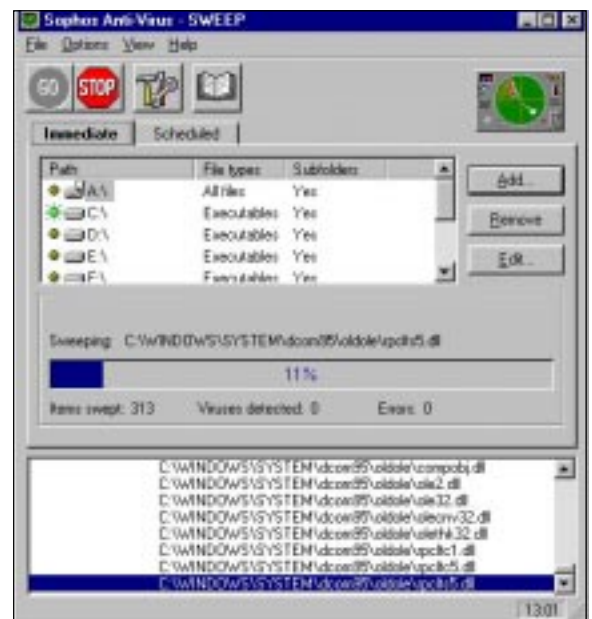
Sophos Anti-Virus - SWEEP

File Options View Help

GO STOP

Immediate Scheduled

| Path | File types | Subfolders |
|---|---|---|
| A:\ | All files | Yes |
| C:\ | Executables | Yes |
| D:\ | Executables | Yes |
| E:\ | Executables | Yes |
| F:\ | Executables | Yes |

Add...

Remove

Edit...

Sweeping: C:\WINDOWS\SYSTEM\dcom95\oldole\rpcltc5.dll

11%

Items swept: 313 Viruses detected: 0 Errors: 0

C:\WINDOWS\SYSTEM\dcom95\oldole\compobj.dll
C:\WINDOWS\SYSTEM\dcom95\oldole\ole2.dll
C:\WINDOWS\SYSTEM\dcom95\oldole\ole32.dll
C:\WINDOWS\SYSTEM\dcom95\oldole\oleconv32.dll
C:\WINDOWS\SYSTEM\dcom95\oldole\olethk32.dll
C:\WINDOWS\SYSTEM\dcom95\oldole\rpcltc1.dll
C:\WINDOWS\SYSTEM\dcom95\oldole\rpcltc5.dll
C:\WINDOWS\SYSTEM\dcom95\oldole\rpcltc5.dll

13:01